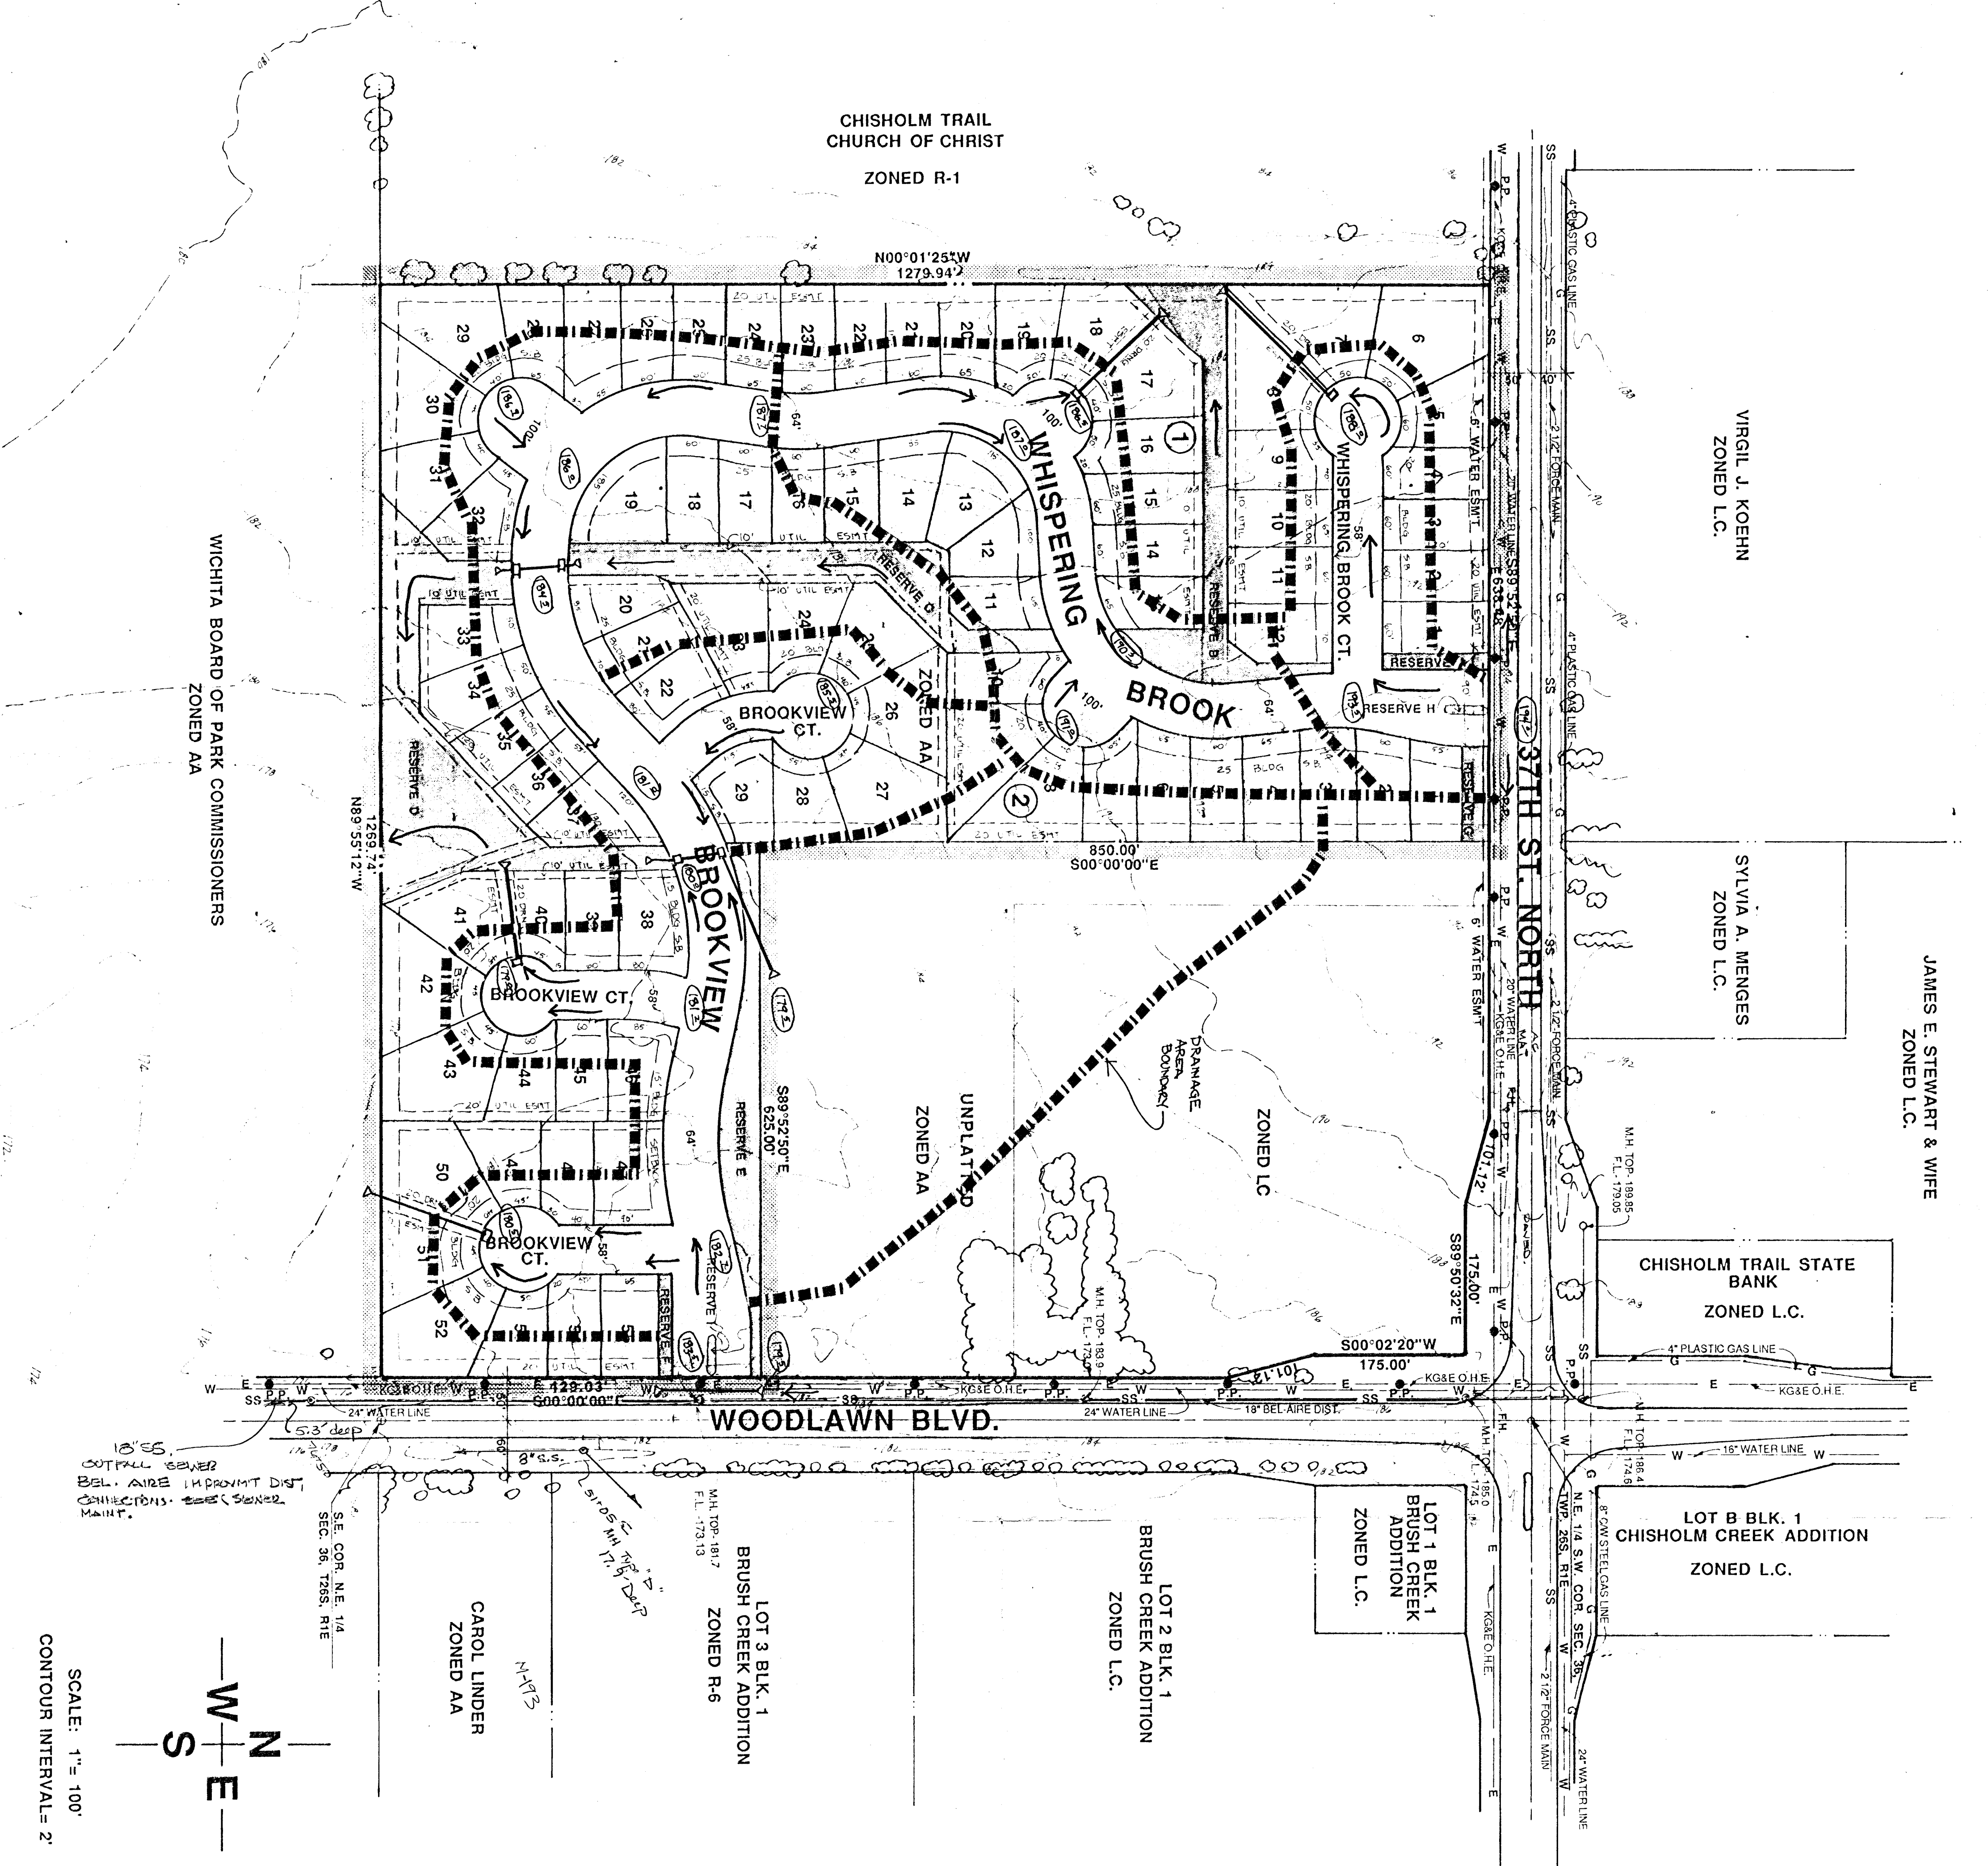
CHISHOLM TRAIL
CHURCH OF CHRIST

ZONED R-1

N00°01'25"W
1279.94'

20' UTIL ESMT

29 28 27 26 25 24 23 22 21 20 19 18 17 16 15 14 13 12 11 10

WHISPERING BROOK

WHISPERING BROOK CT.

1

2

RESERVE A
RESERVE B
RESERVE C
RESERVE D
RESERVE E
RESERVE F
RESERVE G
RESERVE H

BROOKVIEW CT.

BROOKVIEW CT.

BROOKVIEW CT.

BROOKVIEW

ZONED AA

850.00'
S00°00'00"E

N89°55'12"W
1269.74'

S89°52'50"E
625.00'

UNPLATTED
ZONED AA

ZONED LC

DRAINAGE AREA BOUNDARY

S89°50'32"E
175.00'

S00°02'20"W
175.00'

37TH ST. NORTH

VIRGIL J. KOEHN
ZONED L.C.

SYLVIA A. MENGES
ZONED L.C.

JAMES E. STEWART & WIFE
ZONED L.C.

WICHITA BOARD OF PARK COMMISSIONERS
ZONED AA

CHISHOLM TRAIL STATE
BANK
ZONED L.C.

M.H. TOP 189.85
F.L. 179.05

M.H. TOP 183.9
F.L. 173

4" PLASTIC GAS LINE
2 1/2 FORCE MAIN
6" WATER ESMT
20' WATER LINE
KG&E O.H.E.
24" WATER LINE
18" BEL-AIRE DIST.
16" WATER LINE
8" C.W. STEEL GAS LINE

WOODLAWN BLVD.

429.03'
S00°00'00"

18" SS.
OUTFALL SEWER
BEL. AIRE IMPROVMT DIST.
CONNECTIONS. SEE SEWER MAINT.

5.3' deep

8" S.S.

S.E. COR. N.E. 1/4
SEC. 36, T26S, R1E

CAROL LINDER
ZONED AA

M-193

LOT 3 BLK. 1
BRUSH CREEK ADDITION
ZONED R-6

M.H. TOP 181.7
F.L. 173.13

LOT 2 BLK. 1
BRUSH CREEK ADDITION
ZONED L.C.

LOT 1 BLK. 1
BRUSH CREEK
ADDITION
ZONED L.C.

M.H. TOP 185.0
F.L. 174.5

M.H. TOP 186.4
F.L. 174.6

N.E. 1/4 S.W. COR. SEC. 36
TWP. 26S, R1E

LOT B BLK. 1
CHISHOLM CREEK ADDITION
ZONED L.C.

N
W E
S

SCALE: 1"= 100'
CONTOUR INTERVAL= 2'